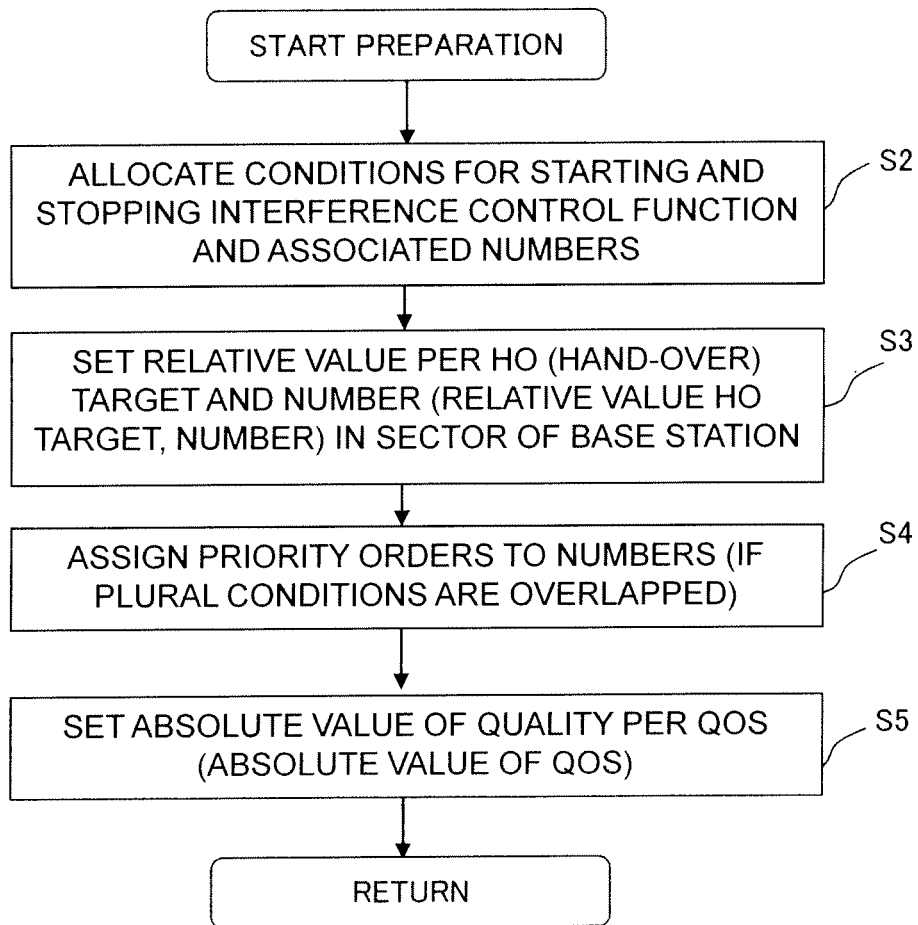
START PREPARATION

ALLOCATE CONDITIONS FOR STARTING AND STOPPING INTERFERENCE CONTROL FUNCTION AND ASSOCIATED NUMBERS

S2

SET RELATIVE VALUE PER HO (HAND-OVER) TARGET AND NUMBER (RELATIVE VALUE HO TARGET, NUMBER) IN SECTOR OF BASE STATION

S3

ASSIGN PRIORITY ORDERS TO NUMBERS (IF PLURAL CONDITIONS ARE OVERLAPPED)

S4

SET ABSOLUTE VALUE OF QUALITY PER QOS (ABSOLUTE VALUE OF QOS)

S5

RETURN